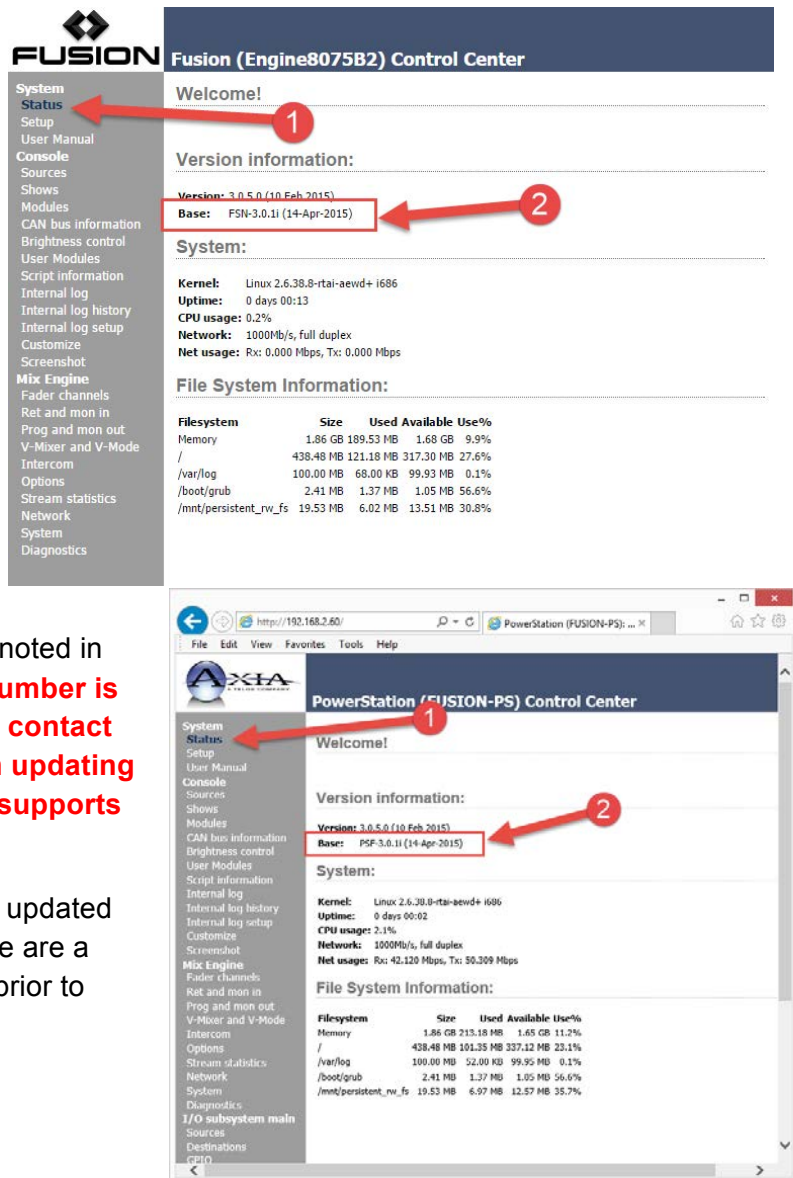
FUSION

Fusion (Engine8075B2) Control Center

System
Status
Setup
User Manual
Console
Sources
Shows
Modules
CAN bus information
Brightness control
User Modules
Script information
Internal log
Internal log history
Internal log setup
Customize
Screenshot
Mix Engine
Fader channels
Ret and mon in
Prog and mon out
V-Mixer and V-Mode
Intercom
Options
Stream statistics
Network
System
Diagnostics

Welcome!

1

Version information:

Version: 3.0.5.0 (10 Feb 2015)
Base: FSN-3.0.1i (14-Apr-2015)

2

System:

Kernel: Linux 2.6.38.8-rtai-aewd+ i686
Uptime: 0 days 00:13
CPU usage: 0.2%
Network: 1000Mb/s, full duplex
Net usage: Rx: 0.000 Mbps, Tx: 0.000 Mbps

File System Information:

| Filesystem | Size | Used | Available | Use% |
|---|---|---|---|---|
| Memory | 1.86 GB | 189.53 MB | 1.68 GB | 9.9% |
| / | 438.48 MB | 121.18 MB | 317.30 MB | 27.6% |
| /var/log | 100.00 MB | 68.00 KB | 99.93 MB | 0.1% |
| /boot/grub | 2.41 MB | 1.37 MB | 1.05 MB | 56.6% |
| /mnt/persistent_rw_fs | 19.53 MB | 6.02 MB | 13.51 MB | 30.8% |

noted in
umber is
contact
updating
supports

updated
e are a
prior to

http://192.168.2.60/
PowerStation (FUSION-PS): ...
File Edit View Favorites Tools Help

AXIA

PowerStation (FUSION-PS) Control Center

System
Status
Setup
User Manual
Console
Sources
Shows
Modules
CAN bus information
Brightness control
User Modules
Script information
Internal log
Internal log history
Internal log setup
Customize
Screenshot
Mix Engine
Fader channels
Ret and mon in
Prog and mon out
V-Mixer and V-Mode
Intercom
Options
Stream statistics
Network
System
Diagnostics
I/O subsystem main
Sources
Destinations
GPIO

Welcome!

1

Version information:

Version: 3.0.5.0 (10 Feb 2015)
Base: PSF-3.0.1i (14-Apr-2015)

2

System:

Kernel: Linux 2.6.38.8-rtai-aewd+ i686
Uptime: 0 days 00:02
CPU usage: 2.1%
Network: 1000Mb/s, full duplex
Net usage: Rx: 42.120 Mbps, Tx: 50.309 Mbps

File System Information:

| Filesystem | Size | Used | Available | Use% |
|---|---|---|---|---|
| Memory | 1.86 GB | 213.18 MB | 1.65 GB | 11.2% |
| / | 438.48 MB | 101.35 MB | 337.12 MB | 23.1% |
| /var/log | 100.00 MB | 52.00 KB | 99.95 MB | 0.1% |
| /boot/grub | 2.41 MB | 1.37 MB | 1.05 MB | 56.6% |
| /mnt/persistent_rw_fs | 19.53 MB | 6.97 MB | 12.57 MB | 35.7% |